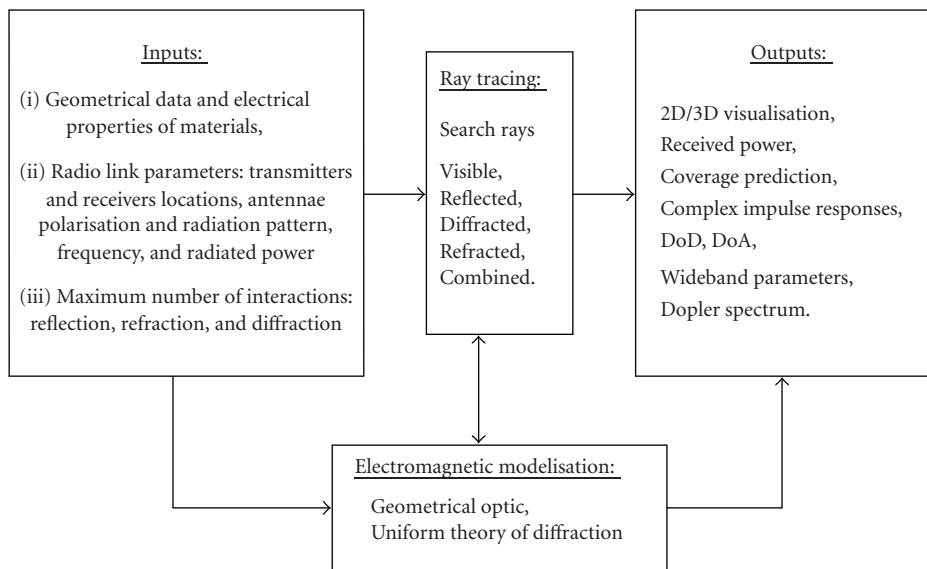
Inputs:

(i) Geometrical data and electrical properties of materials,

(ii) Radio link parameters: transmitters and receivers locations, antennae polarisation and radiation pattern, frequency, and radiated power

(iii) Maximum number of interactions: reflection, refraction, and diffraction

Ray tracing:

Search rays

Visible,
Reflected,
Diffracted,
Refracted,
Combined.

Outputs:

2D/3D visualisation,
Received power,
Coverage prediction,
Complex impulse responses,
DoD, DoA,
Wideband parameters,
Dopler spectrum.

Electromagnetic modelisation:

Geometrical optic,
Uniform theory of diffraction